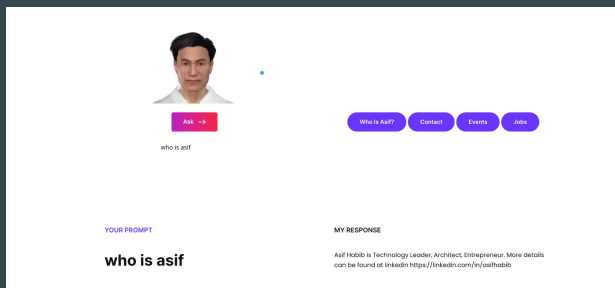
Ask →

who is asif

Who Is Asif?

Contact

Events

Jobs

YOUR PROMPT

who is asif

MY RESPONSE

Asif Habib is Technology Leader, Architect, Entrepreneur. More details can be found at linkedin https://linkedin.com/in/asifhabib